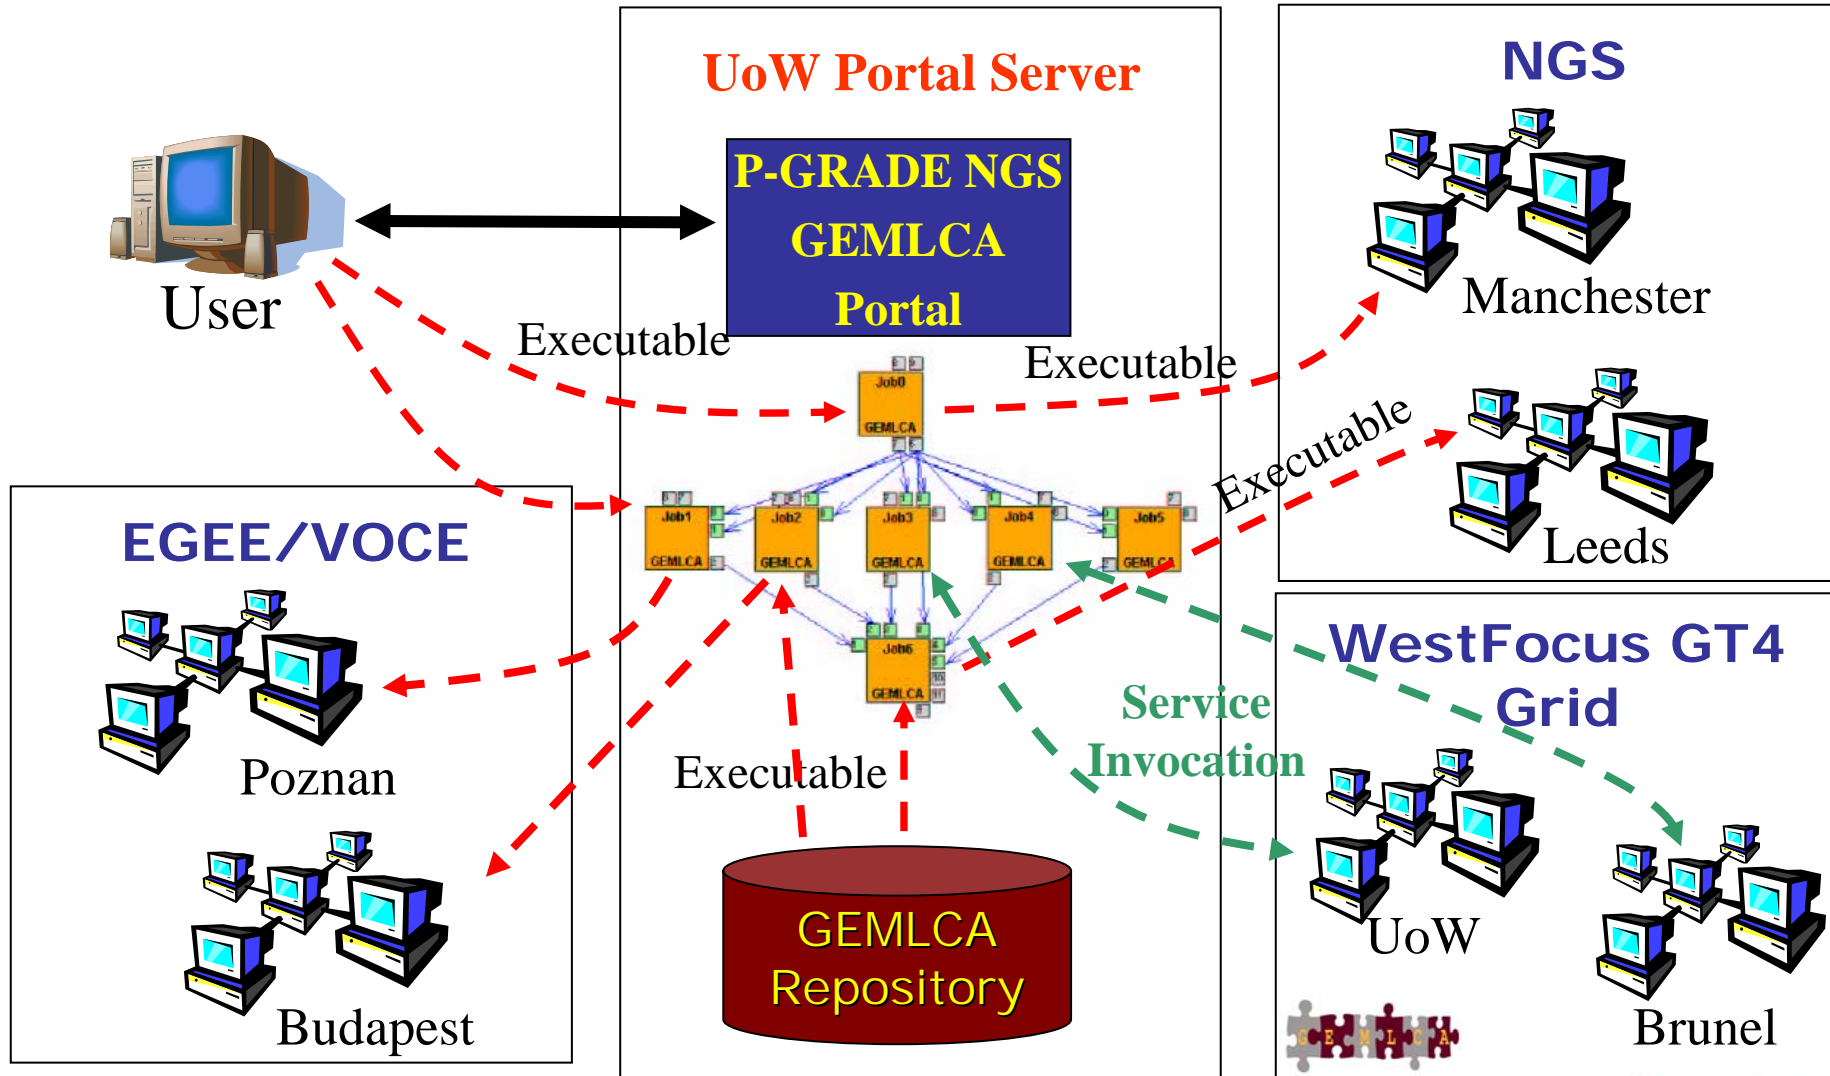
UoW Portal Server

P-GRADE NGS GEMLCA Portal

NGS

User

Executable

Executable

Manchester

Executable

Leeds

Job0
GEMLCA

Job1
GEMLCA

Job2
GEMLCA

Job3
GEMLCA

Job4
GEMLCA

Job5
GEMLCA

Job6
GEMLCA

EGEE/VOCE

Poznan

Budapest

Executable

Service Invocation

WestFocus GT4 Grid

UoW

Brunel

GEMLCA Repository

GEMLCA